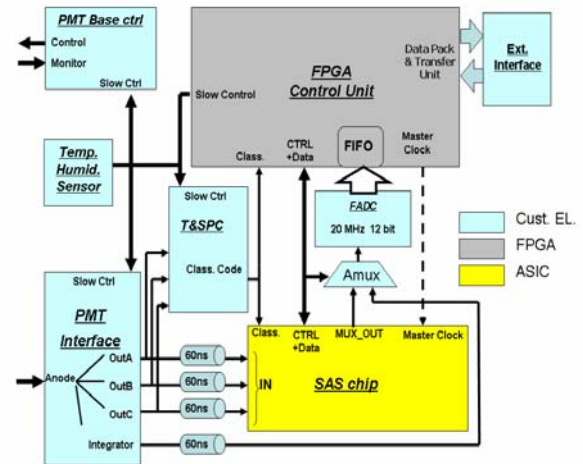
PMT Base ctrl
Control
Monitor
Slow Ctrl

FPGA
Control Unit
Slow Control
Data Pack & Transfer Unit
Ext. Interface
Class.
CTRL +Data
FIFO
Master Clock

Temp. Humid. Sensor

Slow Ctrl
T&SPC
Class. Code

FADC
20 MHz 12 bit

Cust. EL.
FPGA
ASIC

Amux

Slow Ctrl
PMT Interface
Anode
OutA
OutB
OutC
Integrator

60ns
60ns
60ns
60ns

Class.
CTRL +Data
MUX_OUT
Master Clock
IN
SAS chip